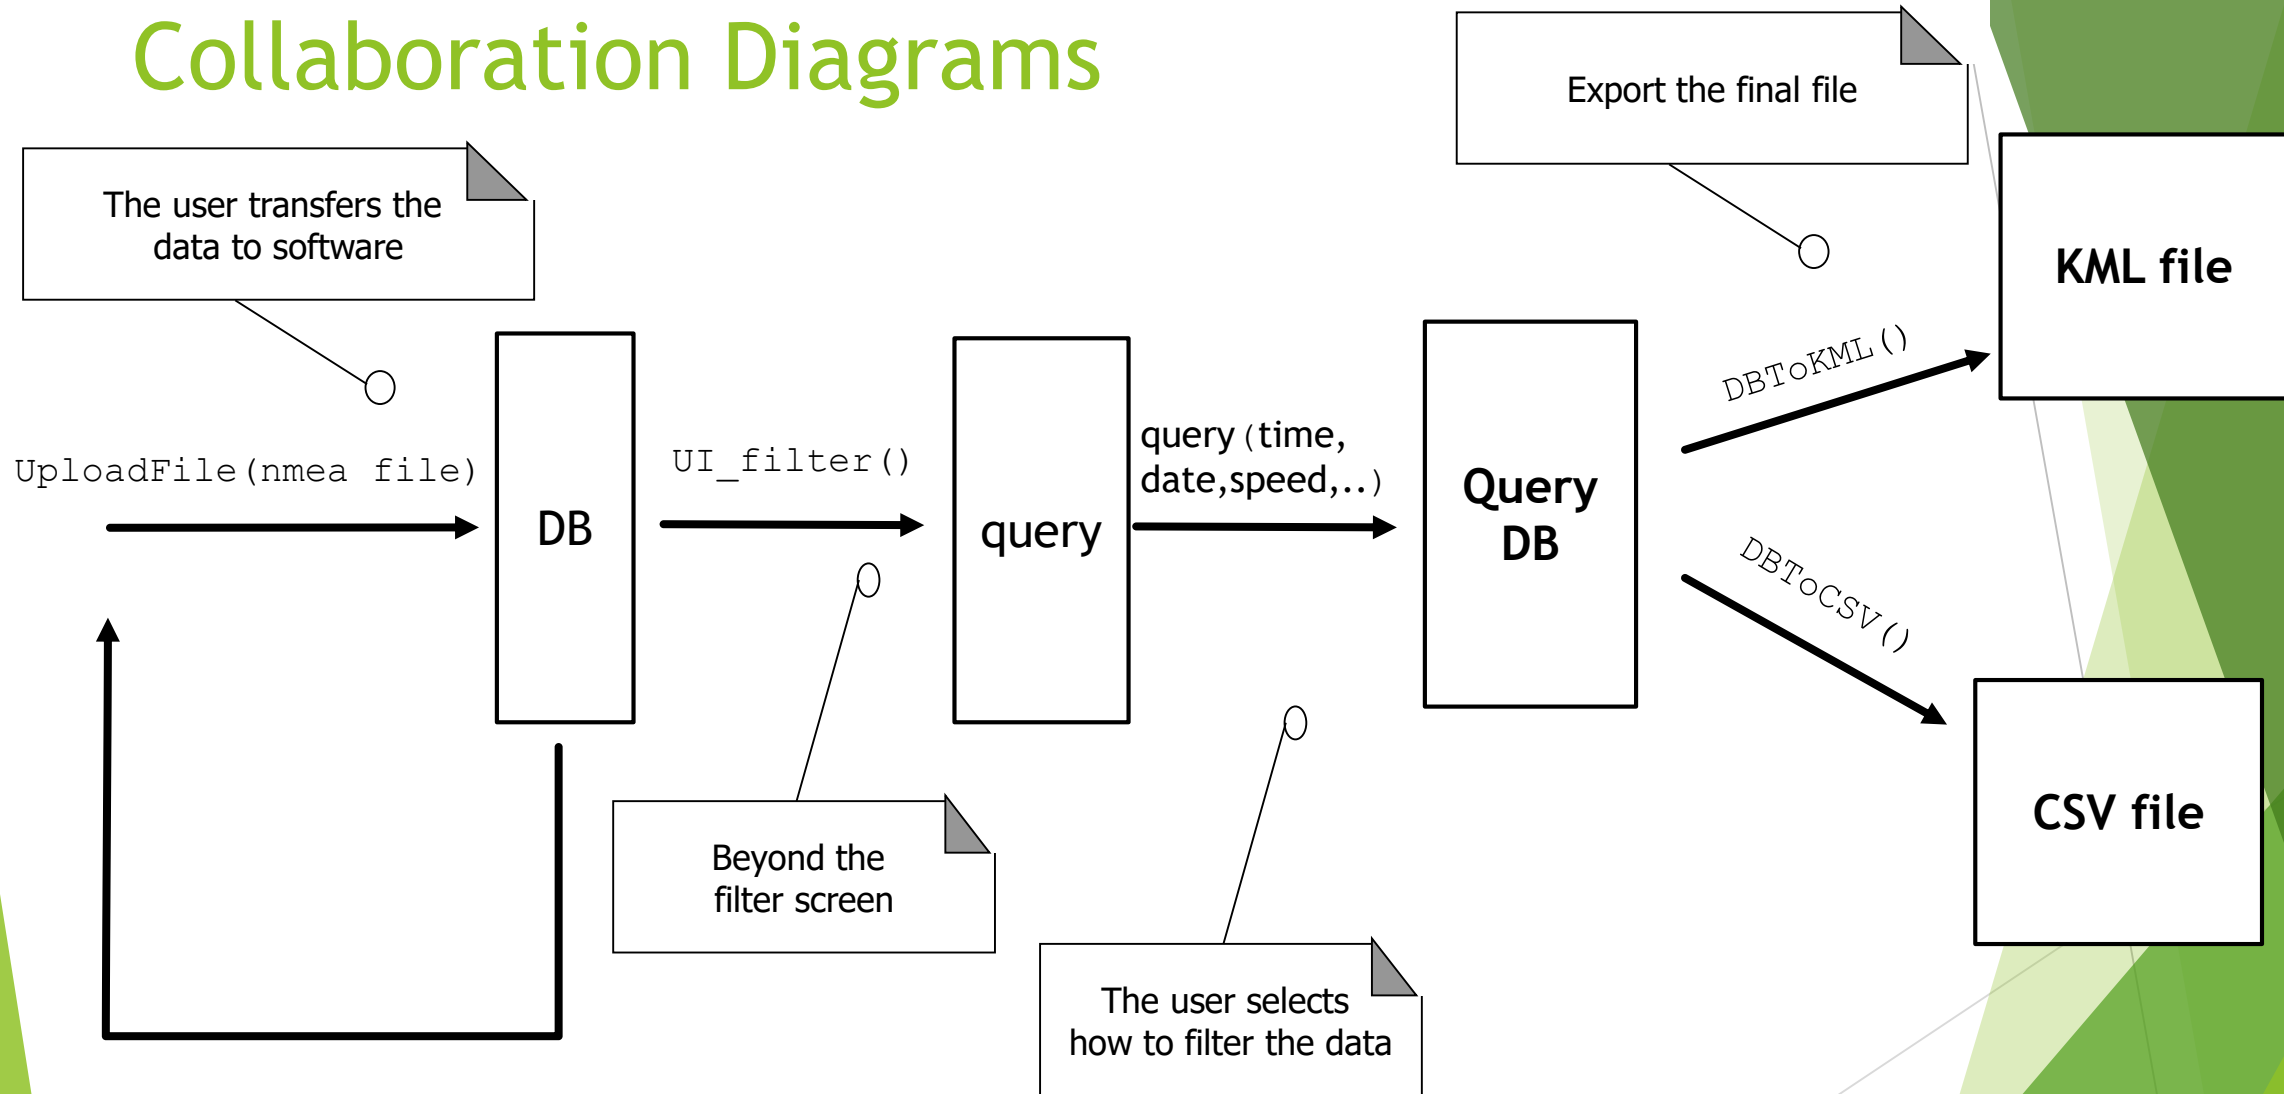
Collaboration Diagrams

Export the final file

The user transfers the data to software

KML file

UploadFile(nmea file)

DB

UI_filter()

query

query(time, date,speed,..)

Query DB

DBToKML()

DBToCSV()

CSV file

Beyond the filter screen

The user selects how to filter the data